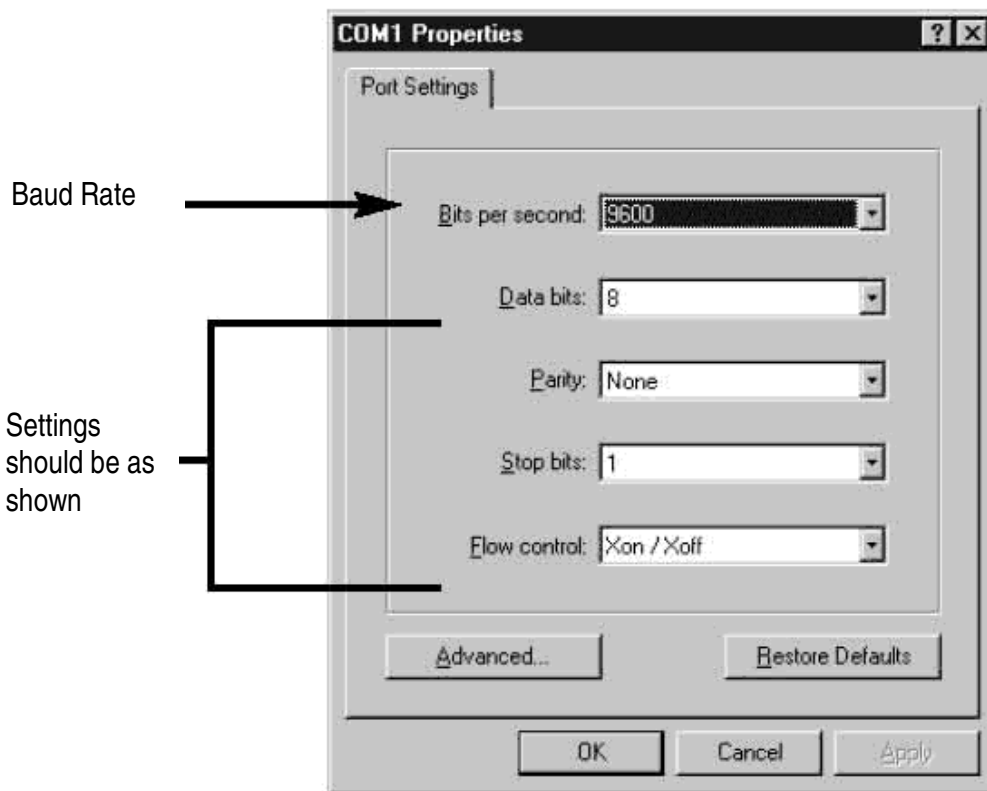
COM1 Properties
?
Port Settings

Baud Rate

Bits per second: 9600

Data bits: 8

Parity: None

Settings should be as shown

Stop bits: 1

Flow control: Xon / Xoff

Advanced...

Restore Defaults

OK
Cancel
Apply